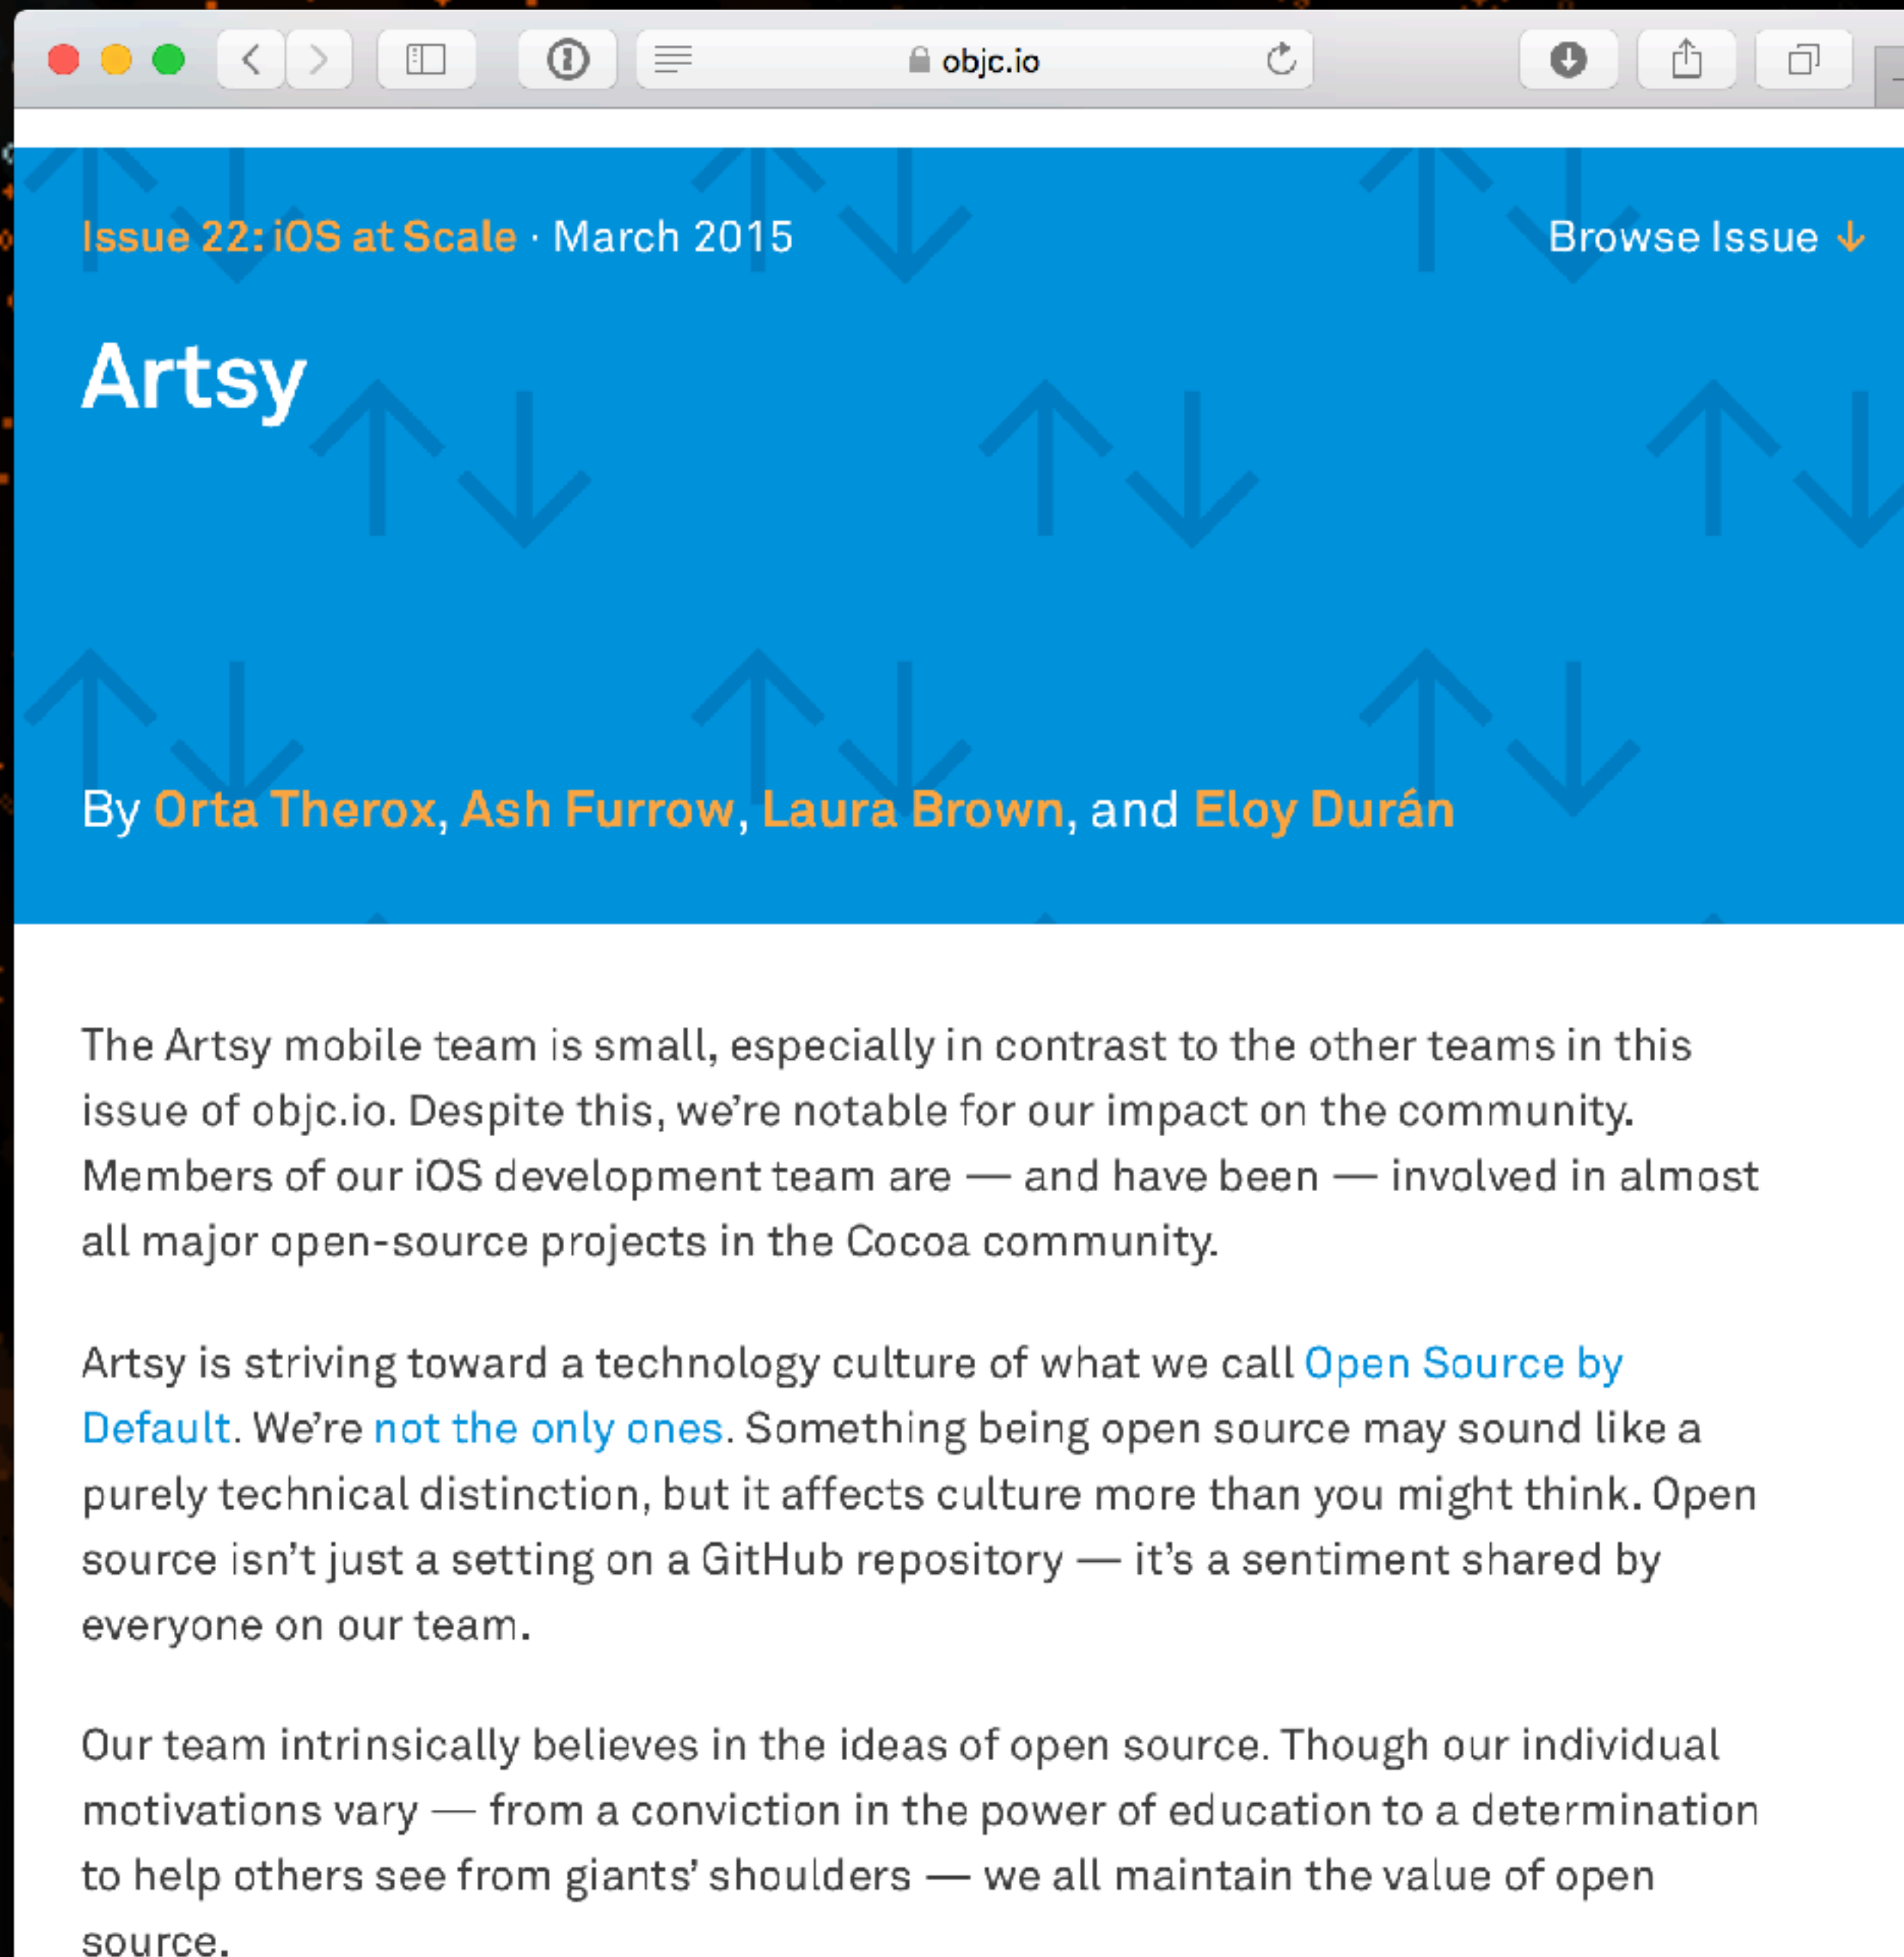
objc.io

Issue 22: iOS at Scale · March 2015

Browse Issue ↓

Artsy

By Orta Therox, Ash Furrow, Laura Brown, and Eloy Durán

The Artsy mobile team is small, especially in contrast to the other teams in this issue of objc.io. Despite this, we're notable for our impact on the community. Members of our iOS development team are — and have been — involved in almost all major open-source projects in the Cocoa community.

Artsy is striving toward a technology culture of what we call Open Source by Default. We're not the only ones. Something being open source may sound like a purely technical distinction, but it affects culture more than you might think. Open source isn't just a setting on a GitHub repository — it's a sentiment shared by everyone on our team.

Our team intrinsically believes in the ideas of open source. Though our individual motivations vary — from a conviction in the power of education to a determination to help others see from giants' shoulders — we all maintain the value of open source.